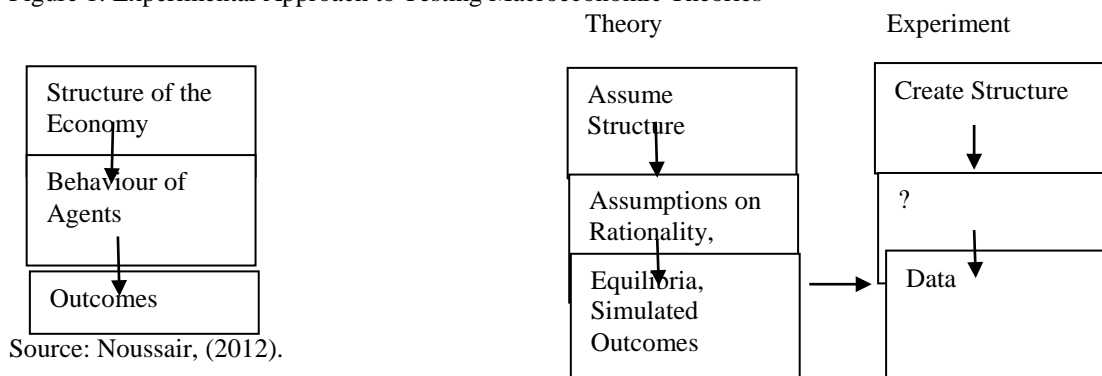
Figure 1: Experimental Approach to Testing Macroeconomic Theories

Structure of the Economy

Behaviour of Agents

Outcomes

Source: Noussair, (2012).

Theory

Assume Structure

Assumptions on Rationality,

Equilibria, Simulated Outcomes

Experiment

Create Structure

?

Data